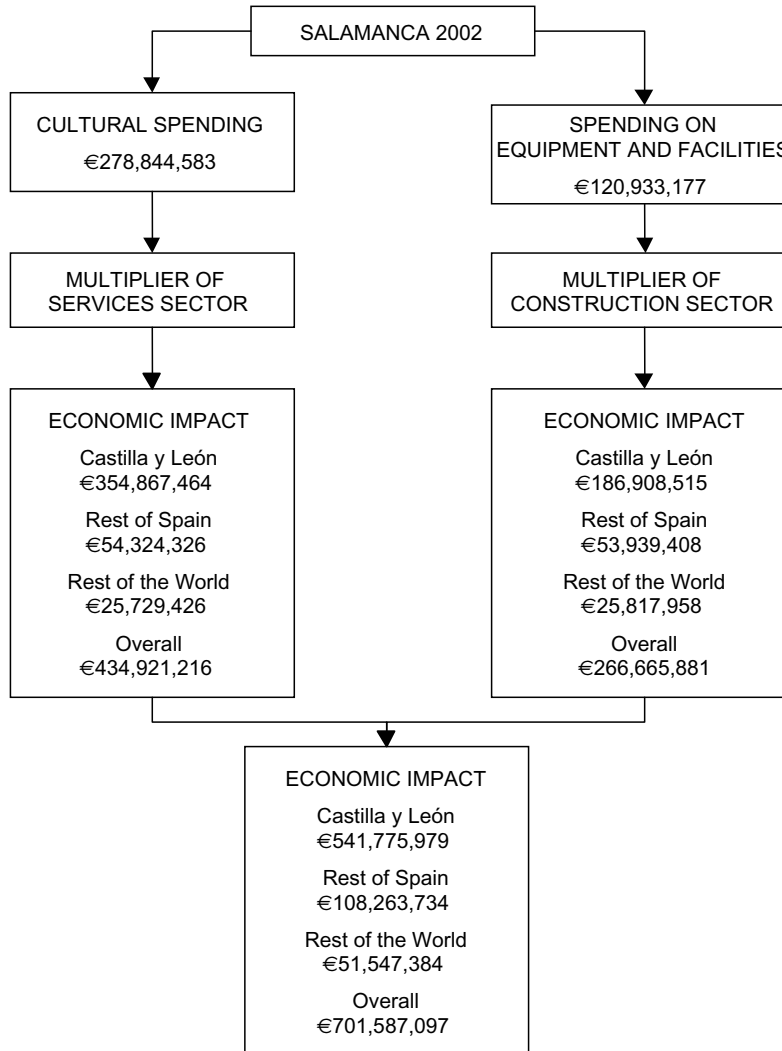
SALAMANCA 2002

CULTURAL SPENDING

€278,844,583

SPENDING ON EQUIPMENT AND FACILITIES

€120,933,177

MULTIPLIER OF SERVICES SECTOR

MULTIPLIER OF CONSTRUCTION SECTOR

ECONOMIC IMPACT

Castilla y León
€354,867,464

Rest of Spain
€54,324,326

Rest of the World
€25,729,426

Overall
€434,921,216

ECONOMIC IMPACT

Castilla y León
€186,908,515

Rest of Spain
€53,939,408

Rest of the World
€25,817,958

Overall
€266,665,881

ECONOMIC IMPACT

Castilla y León
€541,775,979

Rest of Spain
€108,263,734

Rest of the World
€51,547,384

Overall
€701,587,097